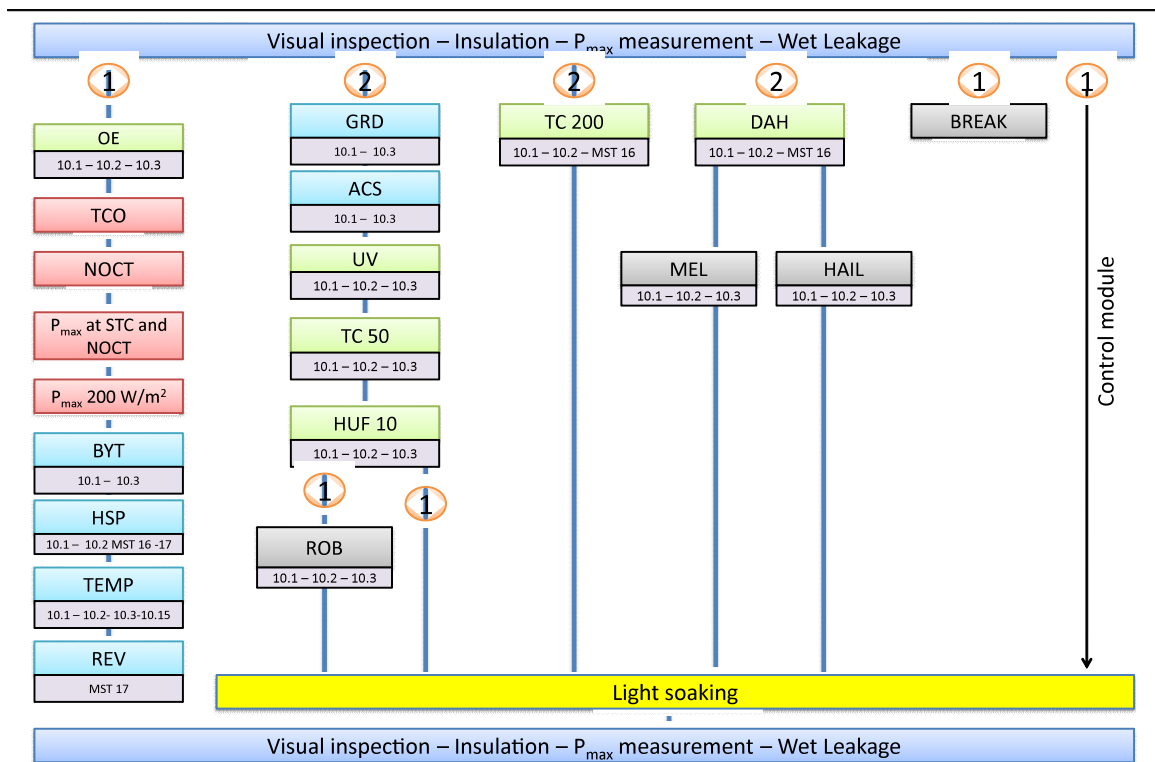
Visual inspection – Insulation – $P_{max}$ measurement – Wet Leakage

1

OE
10.1 – 10.2 – 10.3

TCO

NOCT

$P_{max}$ at STC and NOCT

$P_{max}$ 200 W/m$^2$

BYT
10.1 – 10.3

HSP
10.1 – 10.2 MST 16 -17

TEMP
10.1 – 10.2- 10.3-10.15

REV
MST 17

2

GRD
10.1 – 10.3

ACS
10.1 – 10.3

UV
10.1 – 10.2 – 10.3

TC 50
10.1 – 10.2 – 10.3

HUF 10
10.1 – 10.2 – 10.3

1

ROB
10.1 – 10.2 – 10.3

1

2

TC 200
10.1 – 10.2 – MST 16

2

DAH
10.1 – 10.2 – MST 16

MEL
10.1 – 10.2 – 10.3

HAIL
10.1 – 10.2 – 10.3

1

BREAK

1

Control module

Light soaking

Visual inspection – Insulation – $P_{max}$ measurement – Wet Leakage